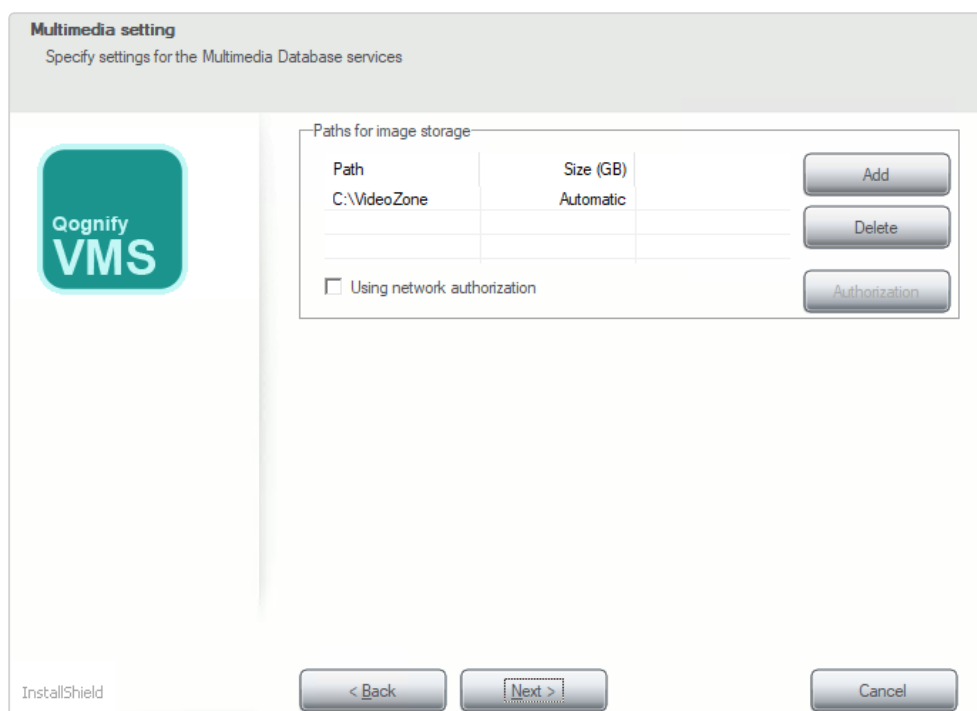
**Multimedia setting**
Specify settings for the Multimedia Database services

Qognify
VMS

Paths for image storage

| Path | Size (GB) |
|---|---|
| C:\VideoZone | Automatic |

Using network authorization

Add

Delete

Authorization

InstallShield

< Back

Next >

Cancel